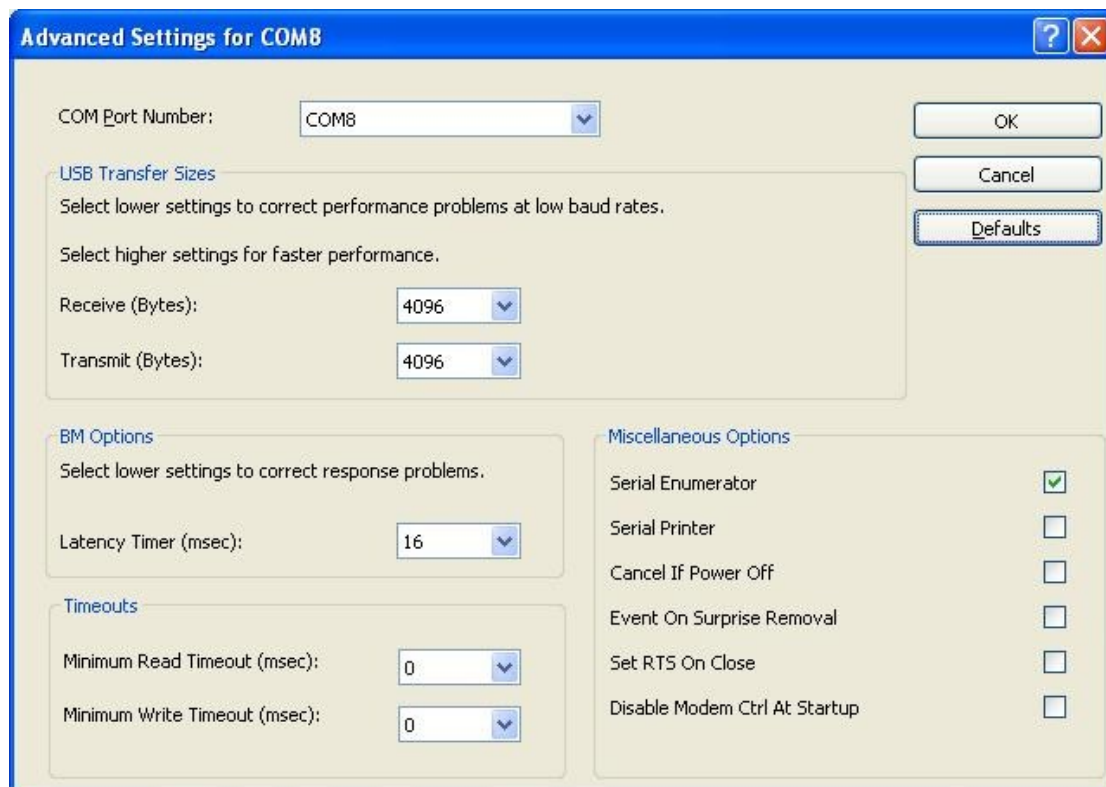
Advanced Settings for COM8

?

COM Port Number: COM8

OK

Cancel

Defaults

USB Transfer Sizes

Select lower settings to correct performance problems at low baud rates.

Select higher settings for faster performance.

Receive (Bytes): 4096

Transmit (Bytes): 4096

BM Options

Select lower settings to correct response problems.

Latency Timer (msec): 16

Timeouts

Minimum Read Timeout (msec): 0

Minimum Write Timeout (msec): 0

Miscellaneous Options

Serial Enumerator

Serial Printer

Cancel If Power Off

Event On Surprise Removal

Set RTS On Close

Disable Modem Ctrl At Startup